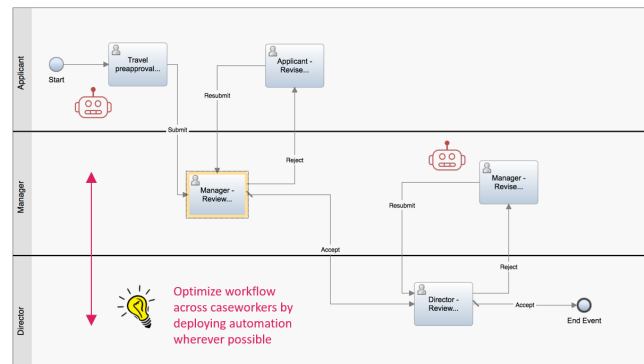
Applicant

Start

Travel preapproval...

Applicant - Revise...

Resubmit

Submit

Manager

Reject

Manager - Review...

Manager - Revise...

Resubmit

Accept

Reject

Director

Optimize workflow across caseworkers by deploying automation wherever possible

Director - Review...

Accept

End Event